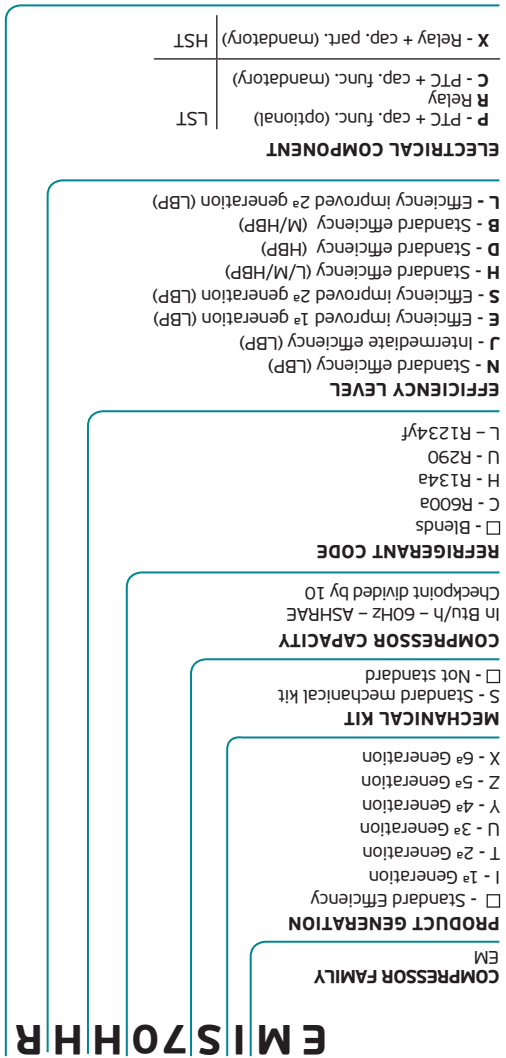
E M I S 7 0 H H R

COMPRESSOR FAMILY
EM

PRODUCT GENERATION
□ - Standard Efficiency
I - 1ª Generation
T - 2ª Generation
U - 3ª Generation
Y - 4ª Generation
Z - 5ª Generation
X - 6ª Generation

MECHANICAL KIT
S - Standard mechanical kit
□ - Not standard

COMPRESSOR CAPACITY
In Btu/h – 60Hz – ASHRAE
Checkpoint divided by 10

REFRIGERANT CODE
□ - Blends
C - R600a
H - R134a
U - R290
L – R1234yf

EFFICIENCY LEVEL
N - Standard efficiency (LBP)
J - Intermediate efficiency (LBP)
E - Efficiency improved 1ª generation (LBP)
S - Efficiency improved 2ª generation (LBP)
H - Standard efficiency (L/M/HBP)
D - Standard efficiency (HBP)
B - Standard efficiency (M/HBP)
L - Efficiency improved 2ª generation (LBP)

ELECTRICAL COMPONENT
P - PTC + cap. func. (optional)
R Relay
C - PTC + cap. func. (mandatory)
LST
X - Relay + cap. part. (mandatory) HST